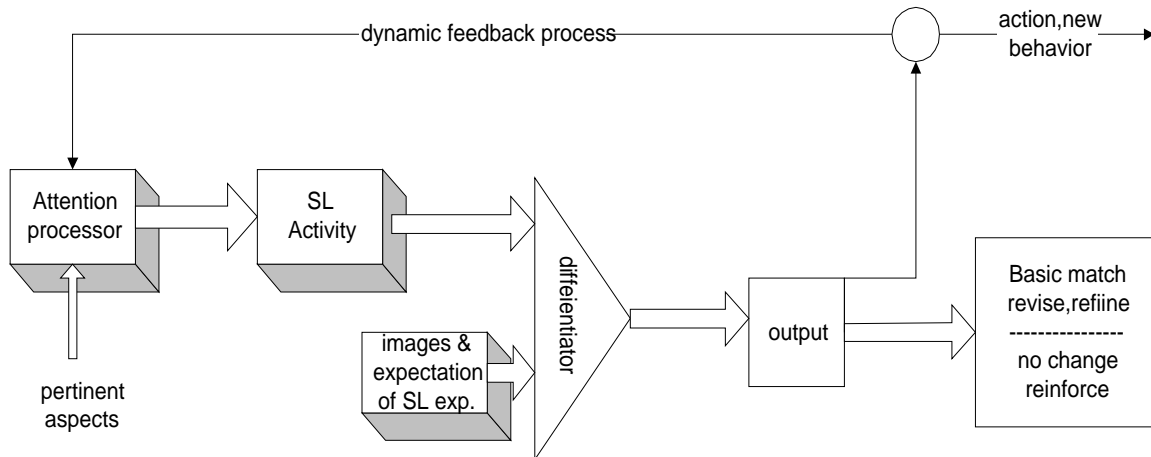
dynamic feedback process

action,new behavior

Attention processor

SL Activity

diffeientiator

pertinent aspects

images & expectation of SL exp.

output

Basic match revise,refiine
---------------
no change reinforce